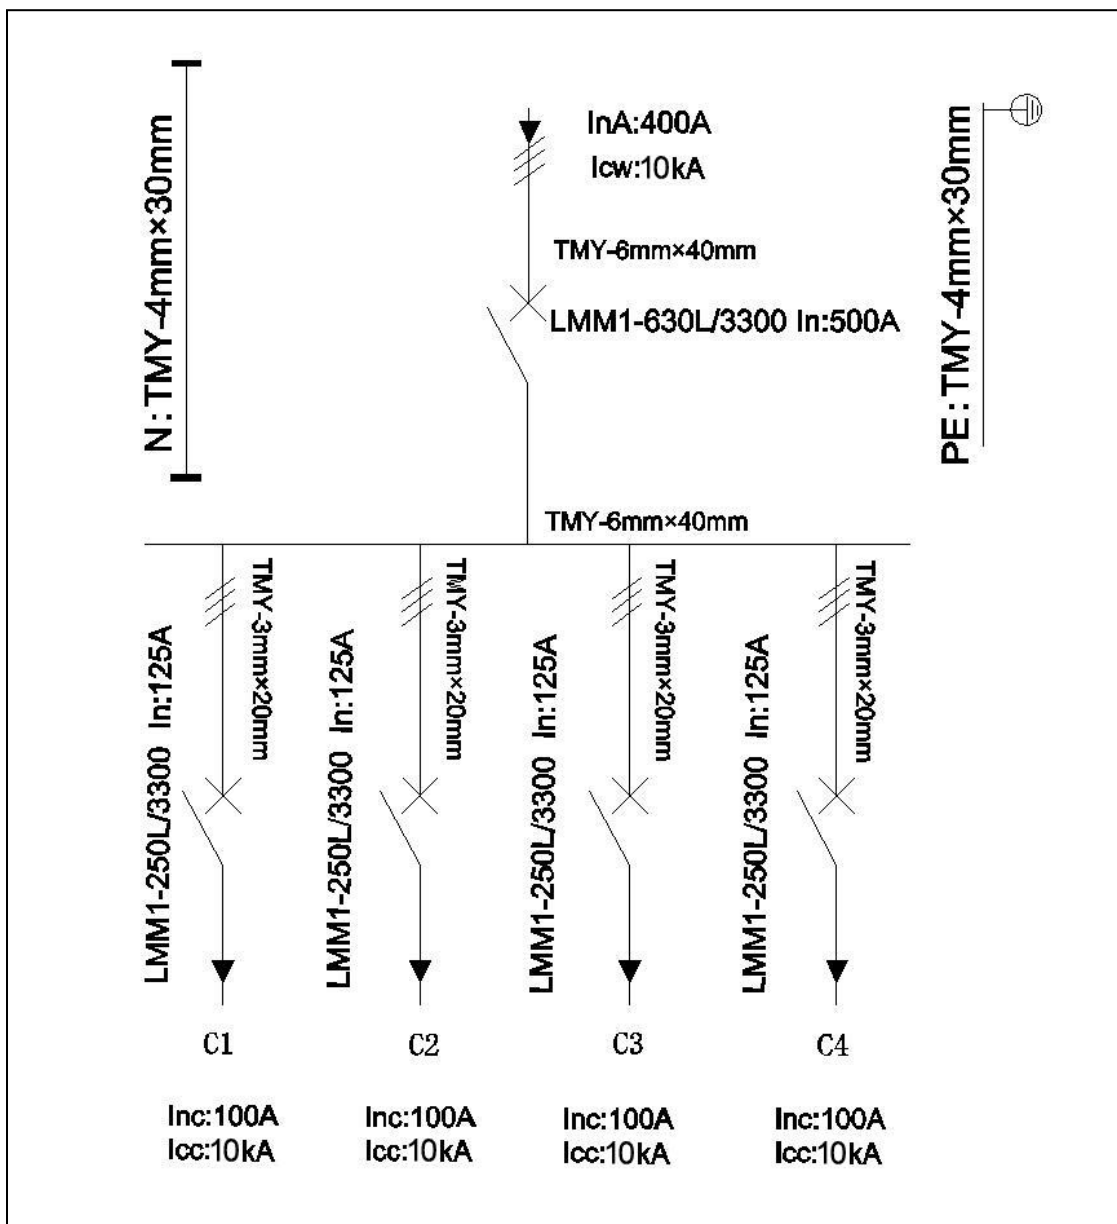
N: TMY-4mm×30mm

InA:400A
Icw:10kA

TMY-6mm×40mm

LMM1-630L/3300 In:500A

PE: TMY-4mm×30mm

TMY-6mm×40mm

LMM1-250L/3300 In:125A
TMY-3mm×20mm

LMM1-250L/3300 In:125A
TMY-3mm×20mm

LMM1-250L/3300 In:125A
TMY-3mm×20mm

LMM1-250L/3300 In:125A
TMY-3mm×20mm

C1

Inc:100A
Icc:10kA

C2

Inc:100A
Icc:10kA

C3

Inc:100A
Icc:10kA

C4

Inc:100A
Icc:10kA